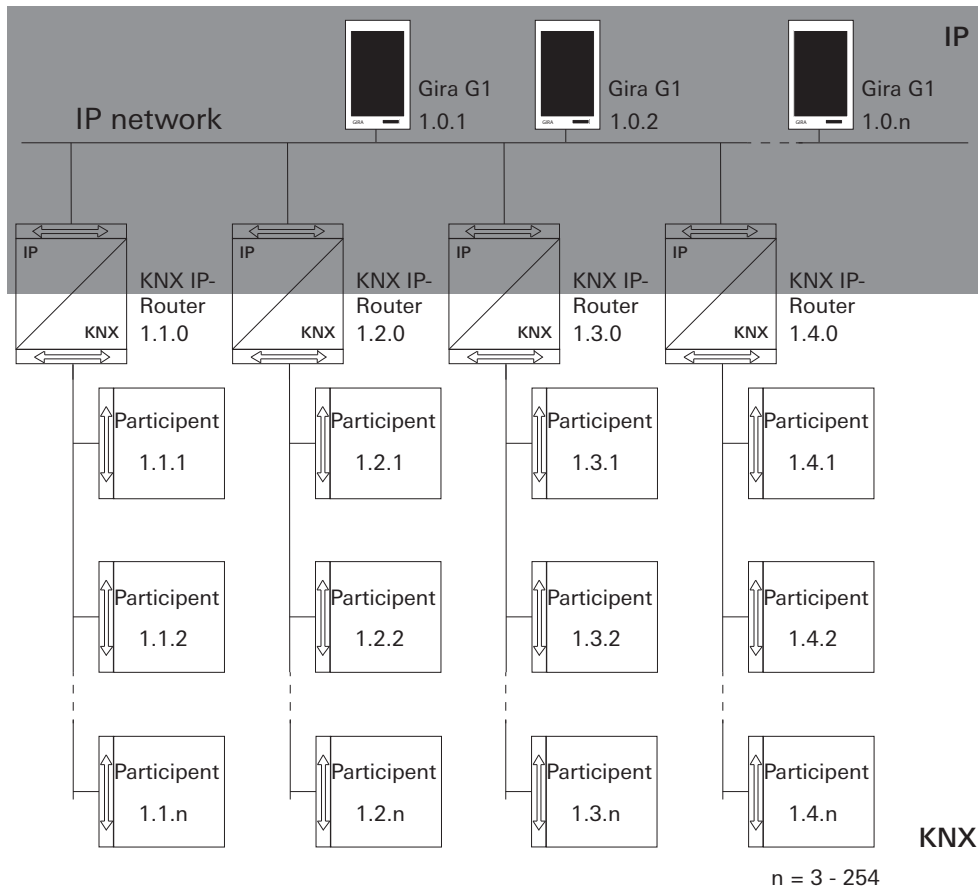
IP

Gira G1
1.0.1

Gira G1
1.0.2

Gira G1
1.0.n

GIRA

GIRA

GIRA

IP network

IP
KNX
KNX IP-Router
1.1.0

IP
KNX
KNX IP-Router
1.2.0

IP
KNX
KNX IP-Router
1.3.0

IP
KNX
KNX IP-Router
1.4.0

Participent
1.1.1

Participent
1.2.1

Participent
1.3.1

Participent
1.4.1

Participent
1.1.2

Participent
1.2.2

Participent
1.3.2

Participent
1.4.2

Participent
1.1.n

Participent
1.2.n

Participent
1.3.n

Participent
1.4.n

KNX

n = 3 - 254